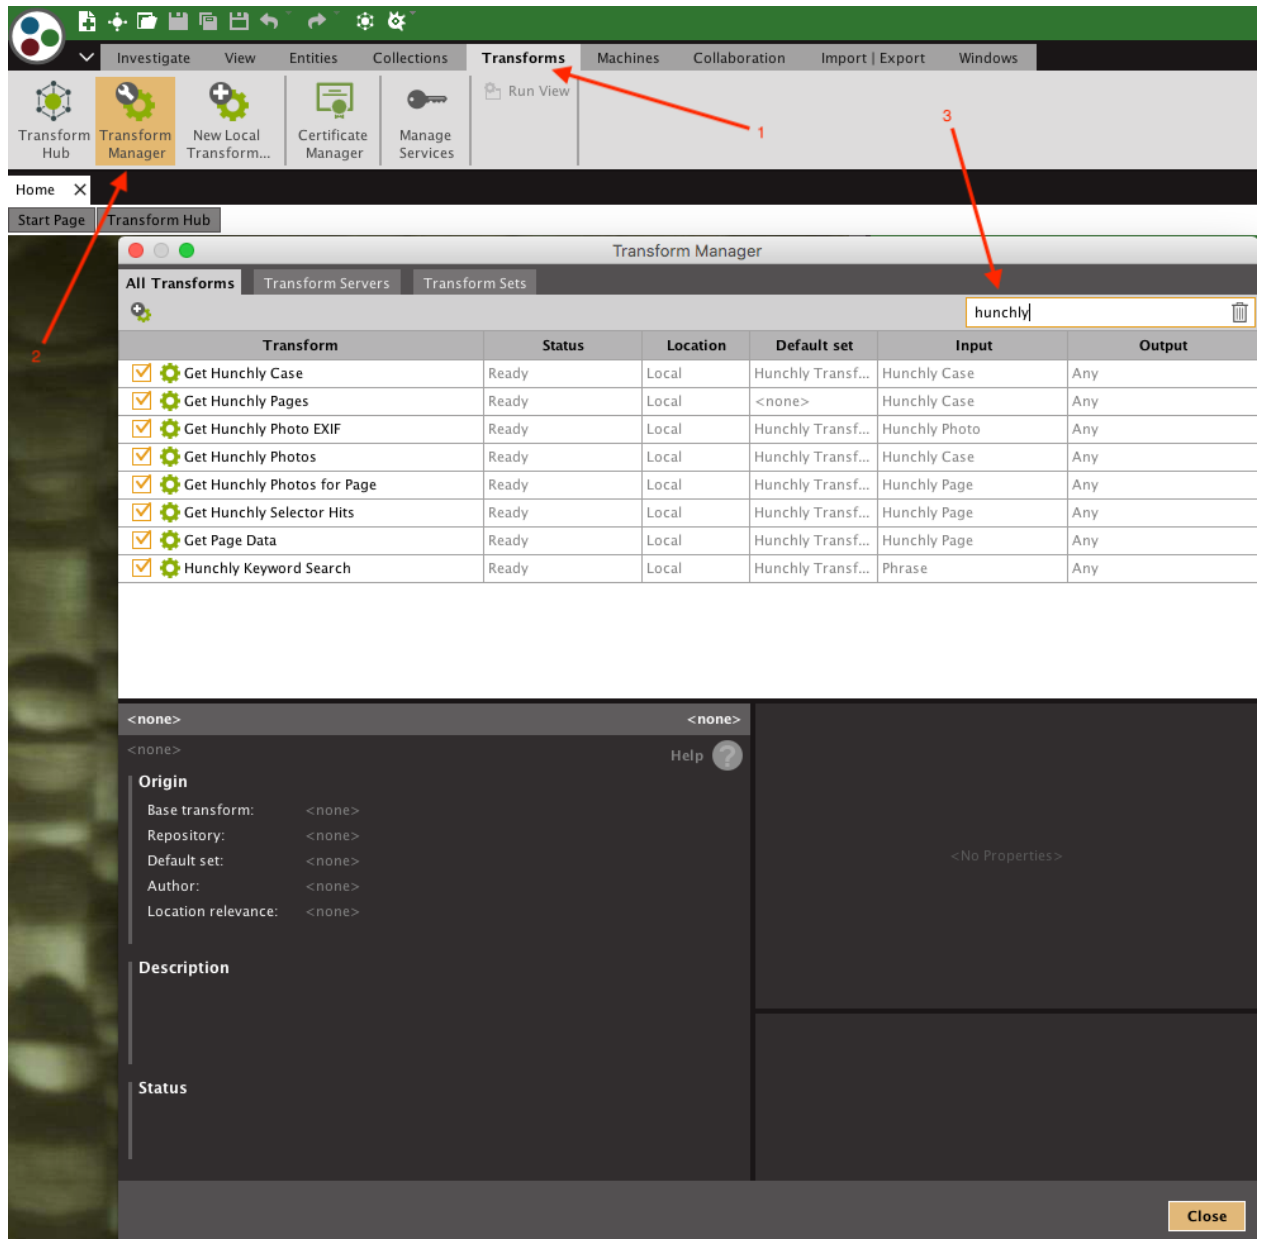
Investigate View Entities Collections Transforms Machines Collaboration Import | Export Windows

Transform Hub
Transform Manager
New Local Transform...
Certificate Manager
Manage Services
Run View

1
2
3

Home

Start Page
Transform Hub

Transform Manager

All Transforms
Transform Servers
Transform Sets

hunchly

| Transform | Status | Location | Default set | Input | Output |
|---|---|---|---|---|---|
| Get Hunchly Case | Ready | Local | Hunchly Transf... | Hunchly Case | Any |
| Get Hunchly Pages | Ready | Local | <none> | Hunchly Case | Any |
| Get Hunchly Photo EXIF | Ready | Local | Hunchly Transf... | Hunchly Photo | Any |
| Get Hunchly Photos | Ready | Local | Hunchly Transf... | Hunchly Case | Any |
| Get Hunchly Photos for Page | Ready | Local | Hunchly Transf... | Hunchly Page | Any |
| Get Hunchly Selector Hits | Ready | Local | Hunchly Transf... | Hunchly Page | Any |
| Get Page Data | Ready | Local | Hunchly Transf... | Hunchly Page | Any |
| Hunchly Keyword Search | Ready | Local | Hunchly Transf... | Phrase | Any |

<none>
<none>
<none>
Help

Origin
Base transform: <none>
Repository: <none>
Default set: <none>
Author: <none>
Location relevance: <none>

Description

Status

<No Properties>

Close